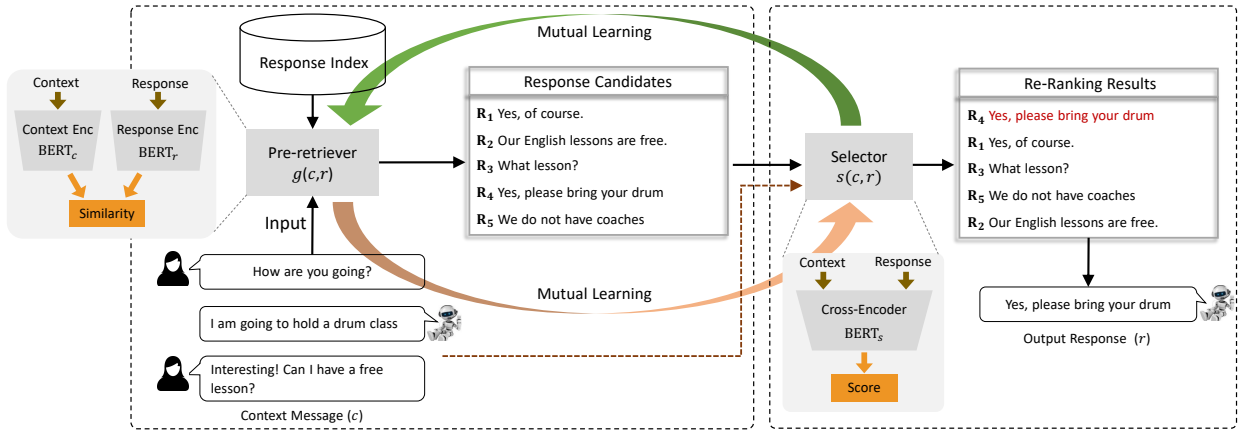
Context

Response

Context Enc
$BERT_c$

Response Enc
$BERT_r$

Similarity

Response Index

Mutual Learning

Pre-retriever
$g(c,r)$

Input

Response Candidates

$R_1$ Yes, of course.

$R_2$ Our English lessons are free.

$R_3$ What lesson?

$R_4$ Yes, please bring your drum

$R_5$ We do not have coaches

Selector
$s(c,r)$

Re-Ranking Results

$R_4$ Yes, please bring your drum

$R_1$ Yes, of course.

$R_3$ What lesson?

$R_5$ We do not have coaches

$R_2$ Our English lessons are free.

How are you going?

I am going to hold a drum class

Interesting! Can I have a free lesson?

Context Message $(c)$

Mutual Learning

Context

Response

Cross-Encoder
$BERT_s$

Score

Yes, please bring your drum

Output Response $(r)$